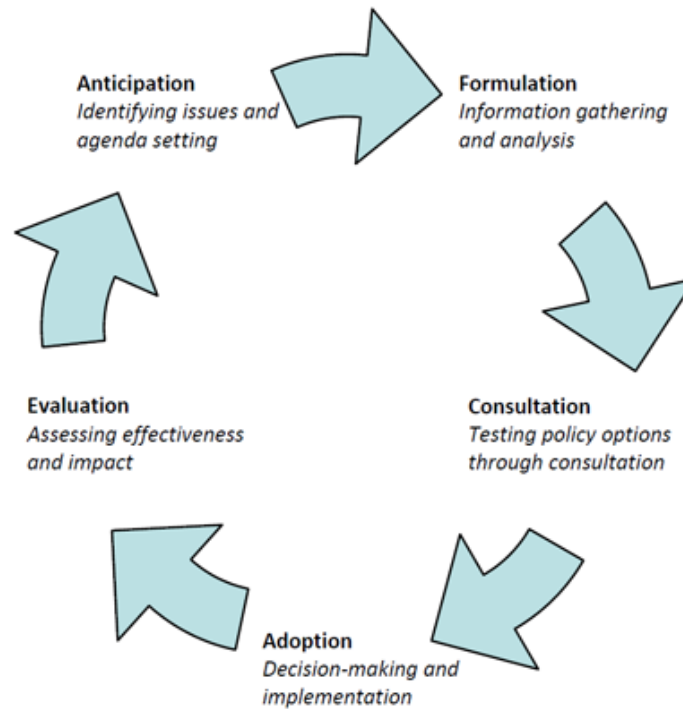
Anticipation
Identifying issues and agenda setting

Formulation
Information gathering and analysis

Consultation
Testing policy options through consultation

Adoption
Decision-making and implementation

Evaluation
Assessing effectiveness and impact